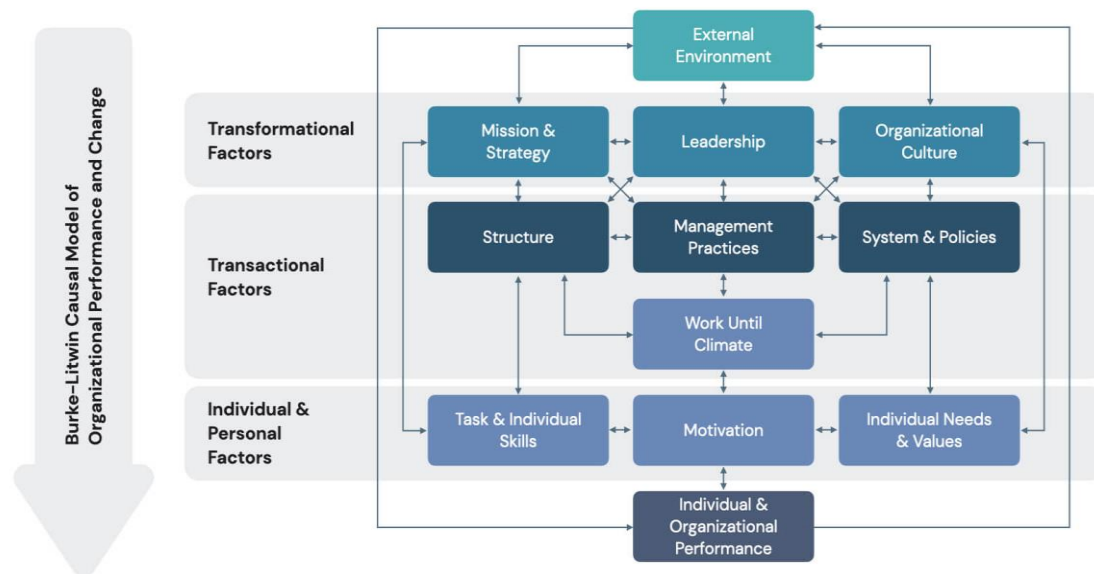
Burke-Litwin Causal Model of Organizational Performance and Change

External Environment

Transformational Factors

Mission & Strategy

Leadership

Organizational Culture

Transactional Factors

Structure

Management Practices

System & Policies

Work Until Climate

Individual & Personal Factors

Task & Individual Skills

Motivation

Individual Needs & Values

Individual & Organizational Performance